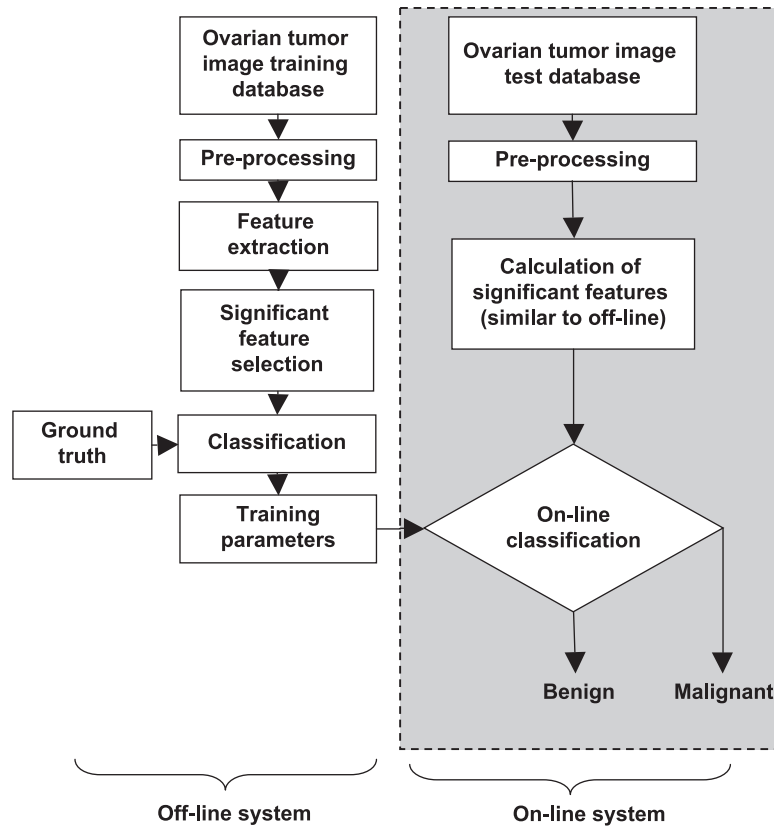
Ovarian tumor image training database

Pre-processing

Feature extraction

Significant feature selection

Ground truth

Classification

Training parameters

Ovarian tumor image test database

Pre-processing

Calculation of significant features (similar to off-line)

On-line classification

Benign

Malignant

Off-line system

On-line system